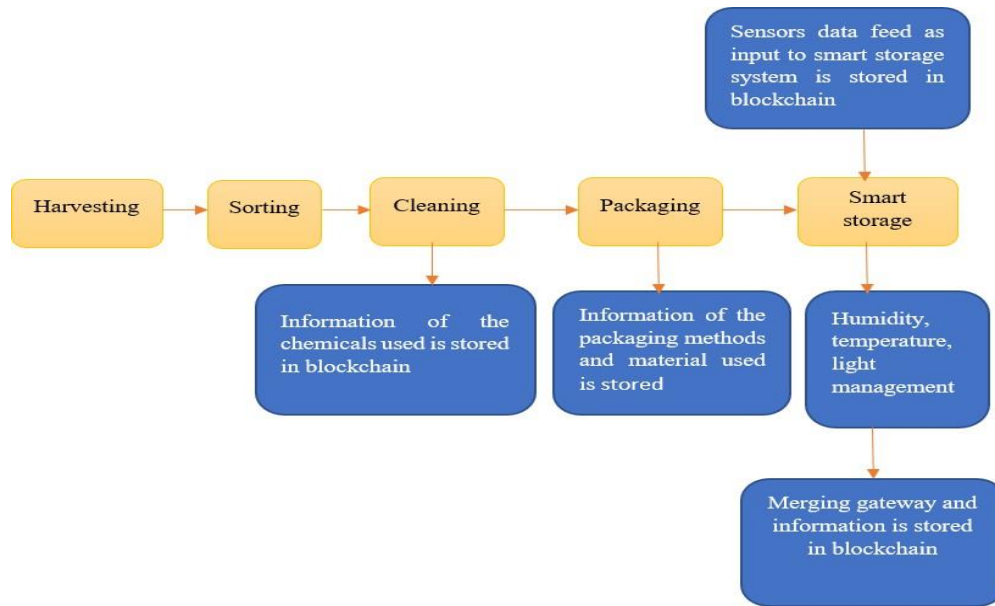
Sensors data feed as input to smart storage system is stored in blockchain

Harvesting

Sorting

Cleaning

Packaging

Smart storage

Information of the chemicals used is stored in blockchain

Information of the packaging methods and material used is stored

Humidity, temperature, light management

Merging gateway and information is stored in blockchain